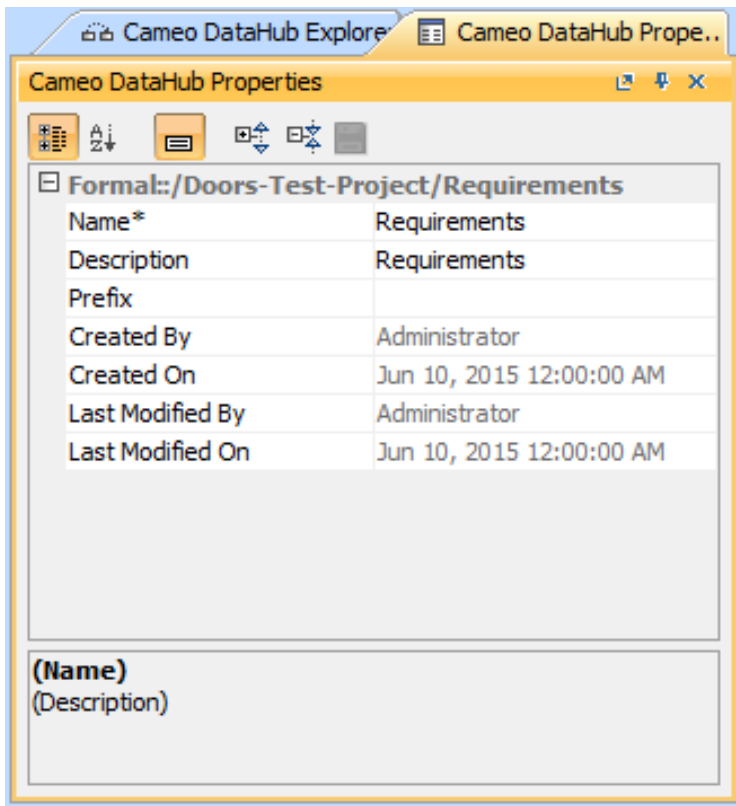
Cameo DataHub Explore

Cameo DataHub Prope...

Cameo DataHub Properties

Formal::/Doors-Test-Project/Requirements

| | |
|---|---|
| Name* | Requirements |
| Description | Requirements |
| Prefix | |
| Created By | Administrator |
| Created On | Jun 10, 2015 12:00:00 AM |
| Last Modified By | Administrator |
| Last Modified On | Jun 10, 2015 12:00:00 AM |

**(Name)**
(Description)